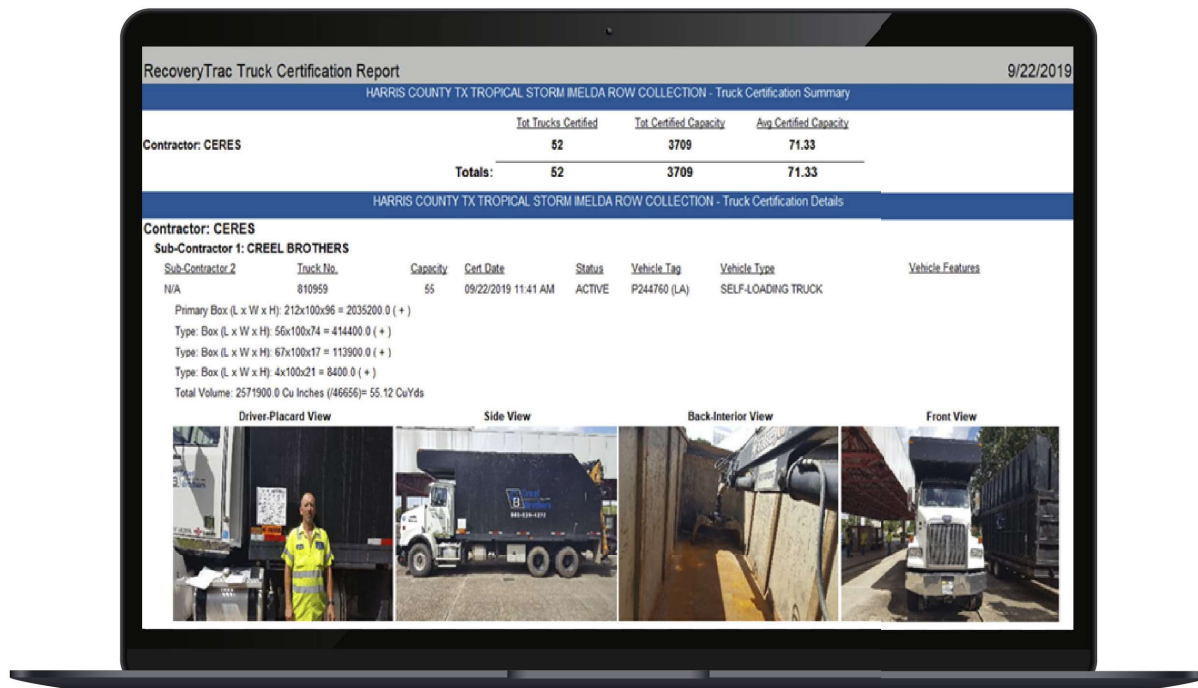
RecoveryTrac Truck Certification Report

9/22/2019

HARRIS COUNTY TX TROPICAL STORM IMELDA ROW COLLECTION - Truck Certification Summary

| | Tot Trucks Certified | Tot Certified Capacity | Avg Certified Capacity |
|---|---|---|---|
| Contractor: CERES | 52 | 3709 | 71.33 |
| Totals: | 52 | 3709 | 71.33 |

HARRIS COUNTY TX TROPICAL STORM IMELDA ROW COLLECTION - Truck Certification Details

Contractor: CERES

Sub-Contractor 1: CREEL BROTHERS

| Sub-Contractor 2 | Truck No. | Capacity | Cert Date | Status | Vehicle Tag | Vehicle Type | Vehicle Features |
|---|---|---|---|---|---|---|---|
| N/A | 810959 | 55 | 09/22/2019 11:41 AM | ACTIVE | P244760 (LA) | SELF-LOADING TRUCK | |

Primary Box (L x W x H): 212x100x96 = 2035200.0 ( + )

Type: Box (L x W x H): 56x100x74 = 414400.0 ( + )

Type: Box (L x W x H): 67x100x17 = 113900.0 ( + )

Type: Box (L x W x H): 4x100x21 = 8400.0 ( + )

Total Volume: 2571900.0 Cu Inches (/46656)= 55.12 CuYds

Driver-Placard View

Side View

Back-Interior View

Front View